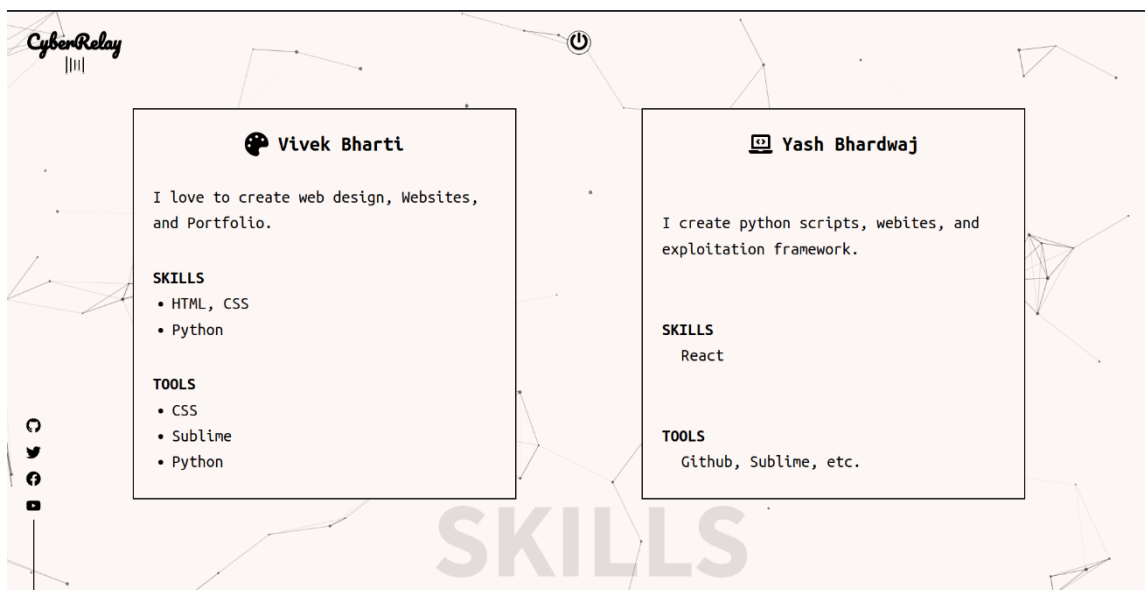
CyberRelay

Vivek Bharti

I love to create web design, Websites, and Portfolio.

SKILLS
• HTML, CSS
• Python

TOOLS
• CSS
• Sublime
• Python

Yash Bhardwaj

I create python scripts, webites, and exploitation framework.

SKILLS
React

TOOLS
Github, Sublime, etc.

SKILLS